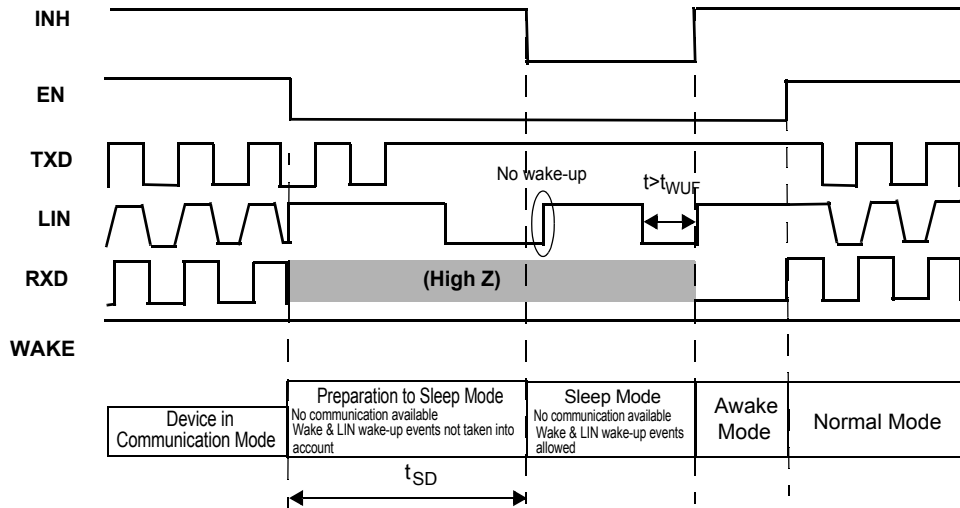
INH

EN

TXD

LIN

RXD

WAKE

No wake-up

$t > t_{WUF}$

(High Z)

Device in Communication Mode

Preparation to Sleep Mode
No communication available
Wake & LIN wake-up events not taken into account

Sleep Mode
No communication available
Wake & LIN wake-up events allowed

Awake Mode

Normal Mode

$t_{SD}$